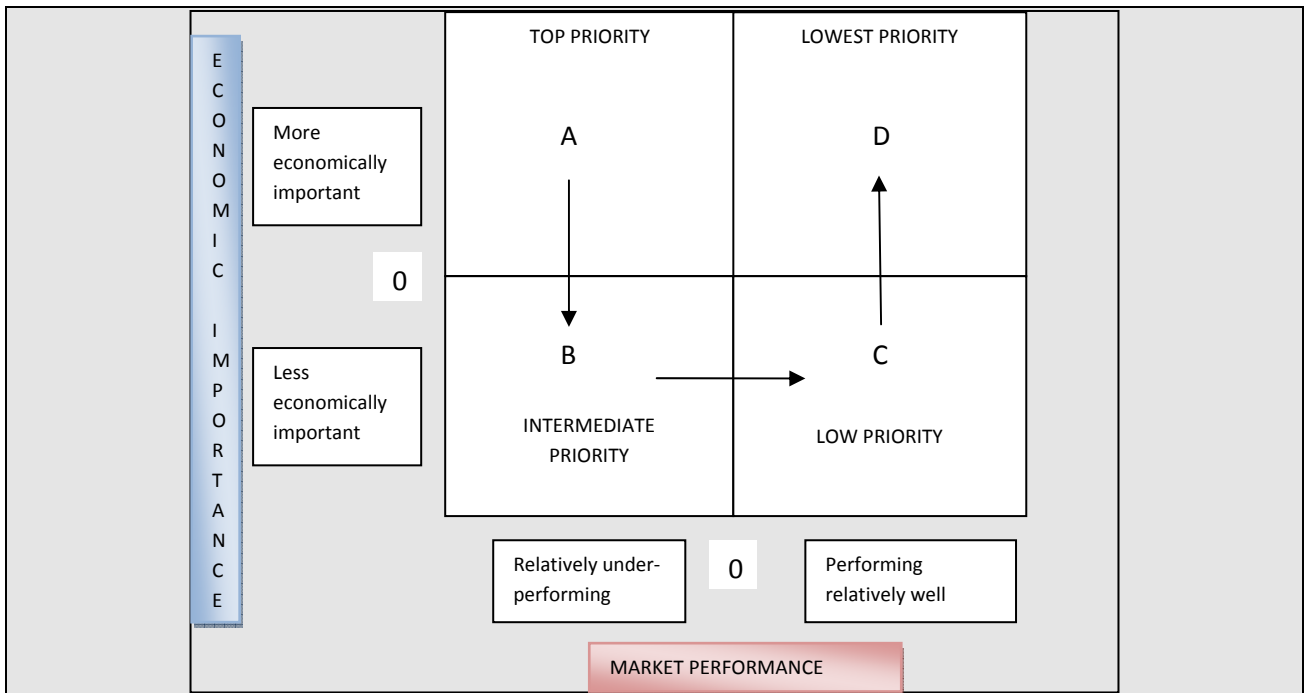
ECONOMIC IMPORTANCE

More economically important

0

Less economically important

TOP PRIORITY

LOWEST PRIORITY

A

D

B

C

INTERMEDIATE PRIORITY

LOW PRIORITY

Relatively under-performing

0

Performing relatively well

MARKET PERFORMANCE